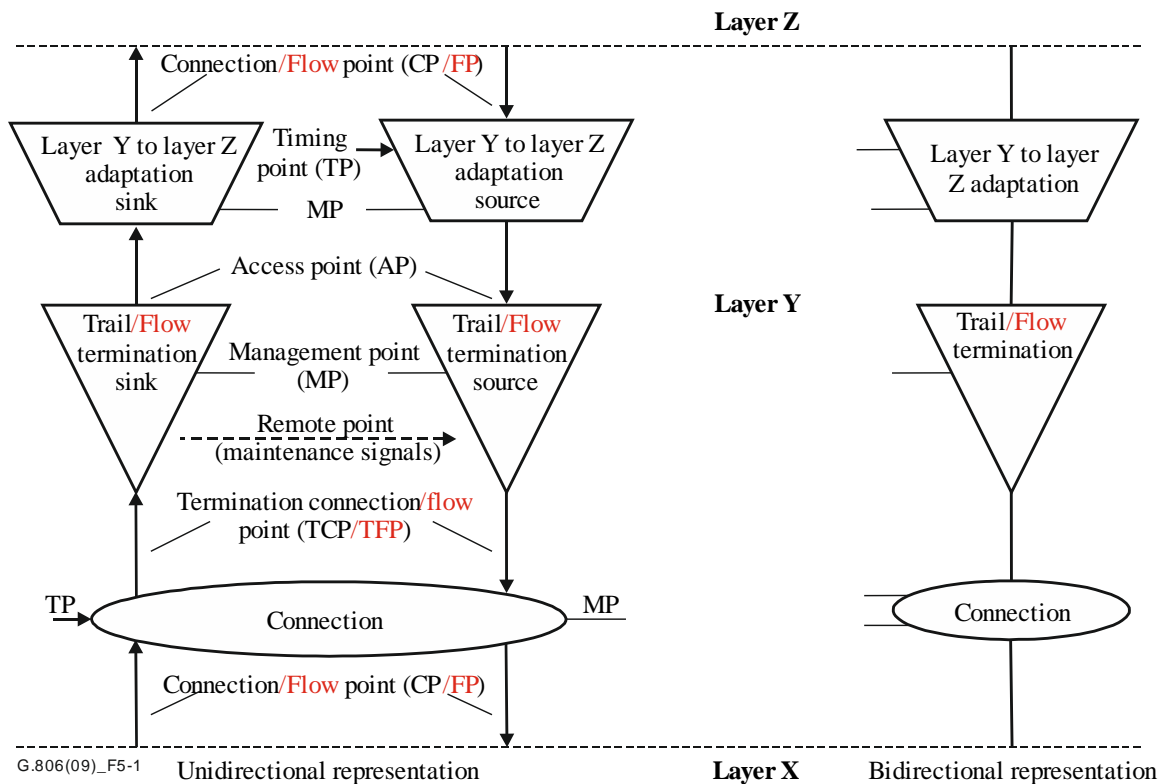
Layer Z

Connection/Flow point (CP/FP)

Layer Y to layer Z adaptation sink

Timing point (TP)

Layer Y to layer Z adaptation source

Layer Y to layer Z adaptation

MP

Access point (AP)

Layer Y

Trail/Flow termination sink

Management point (MP)

Trail/Flow termination source

Trail/Flow termination

Remote point (maintenance signals)

Termination connection/flow point (TCP/TFP)

TP

Connection

MP

Connection

Connection/Flow point (CP/FP)

G.806(09)_F5-1

Unidirectional representation

Layer X

Bidirectional representation